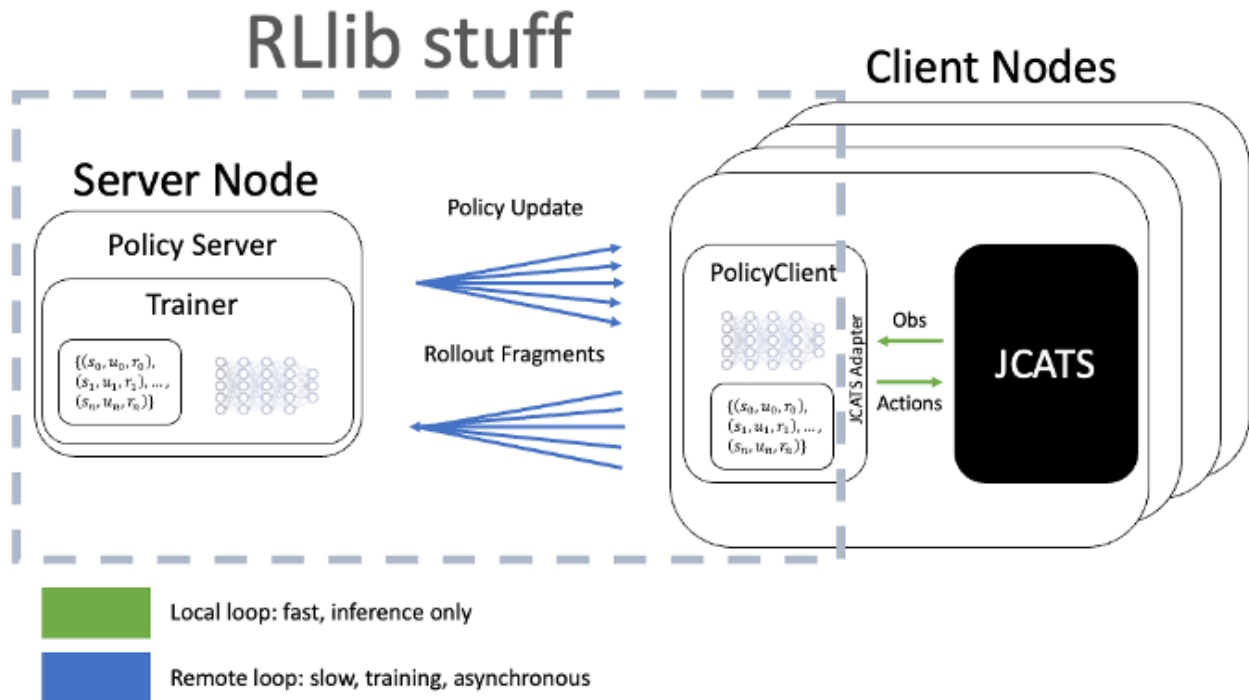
RLlib stuff

Client Nodes

Server Node

Policy Update

Policy Server

Trainer

$\{(s_0, u_0, r_0), (s_1, u_1, r_1), \ldots, (s_n, u_n, r_n)\}$

Rollout Fragments

PolicyClient

$\{(s_0, u_0, r_0), (s_1, u_1, r_1), \ldots, (s_n, u_n, r_n)\}$

JCATS Adapter

Obs

Actions

JCATS

Local loop: fast, inference only

Remote loop: slow, training, asynchronous